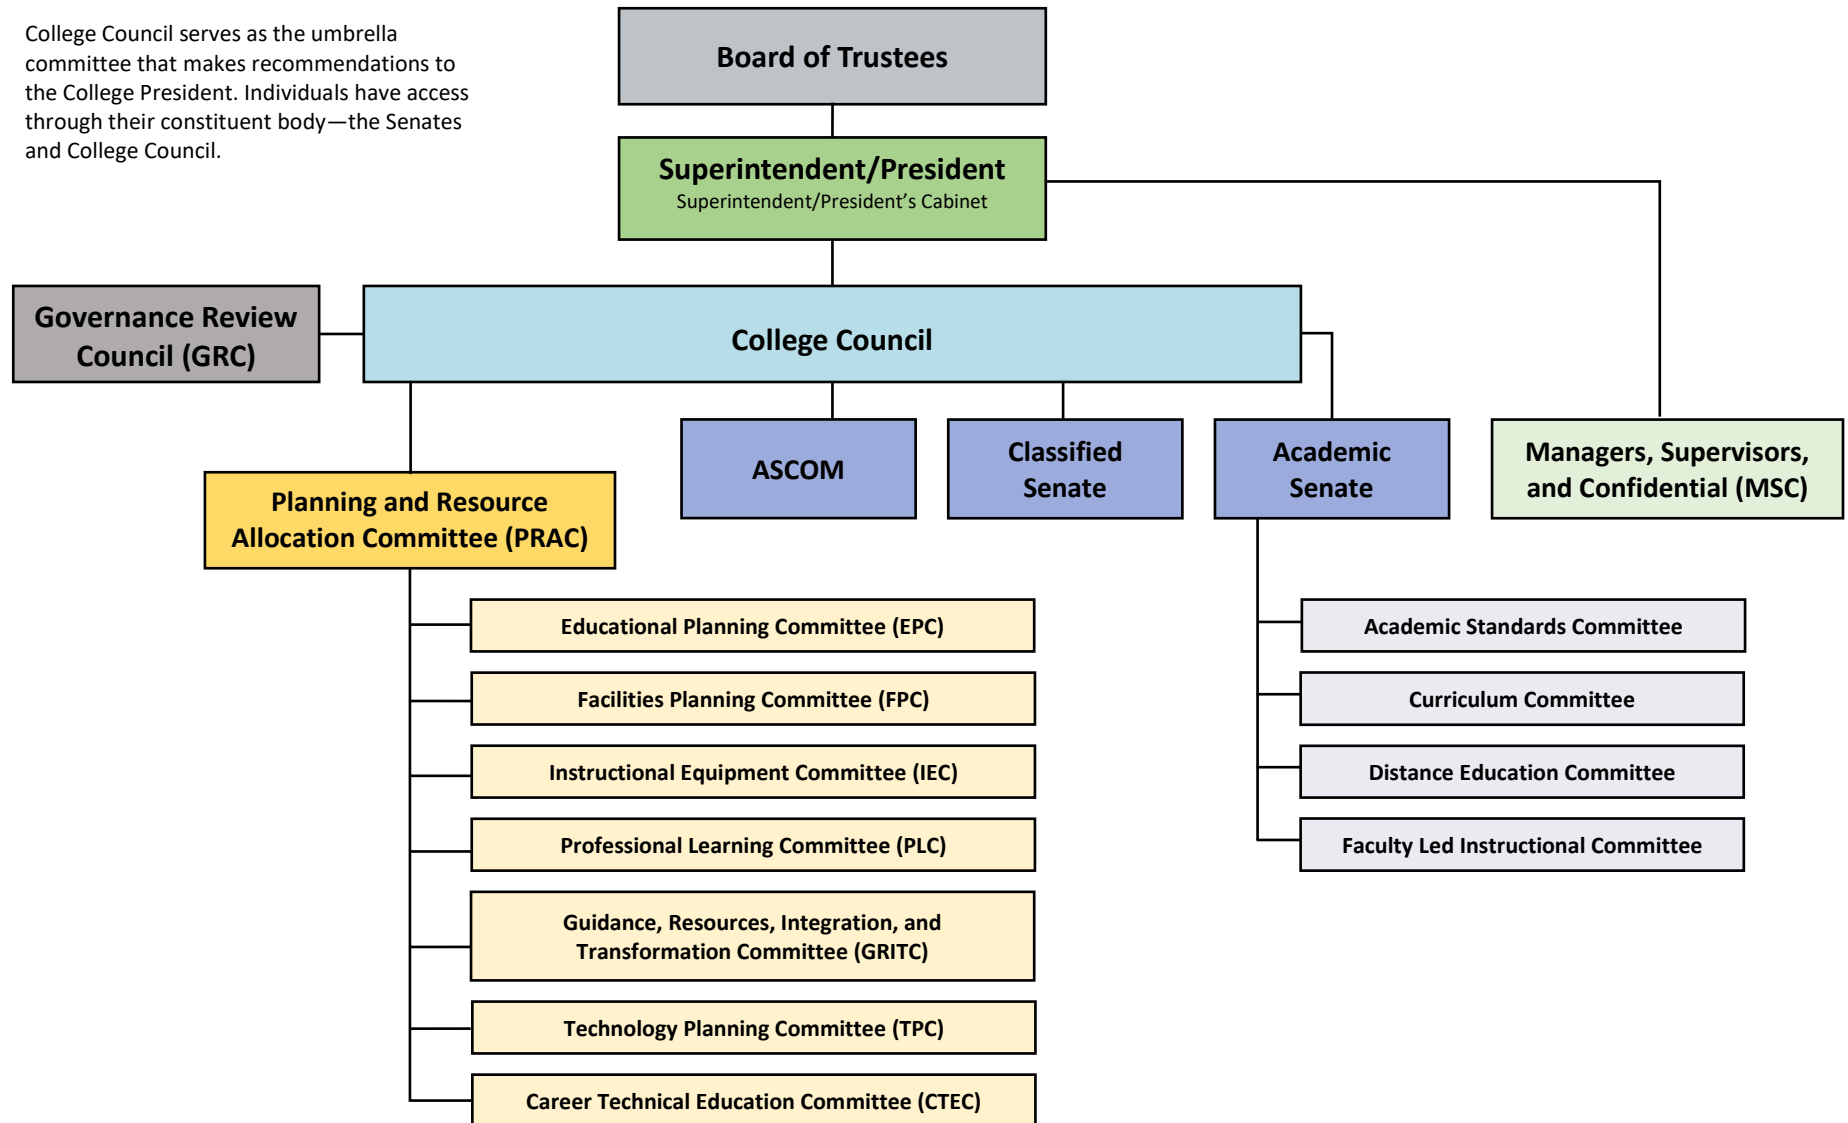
College Council serves as the umbrella committee that makes recommendations to the College President. Individuals have access through their constituent body—the Senates and College Council.

Board of Trustees

Superintendent/President
Superintendent/President's Cabinet

Governance Review Council (GRC)

College Council

ASCOM

Classified Senate

Academic Senate

Managers, Supervisors, and Confidential (MSC)

Planning and Resource Allocation Committee (PRAC)

Educational Planning Committee (EPC)

Facilities Planning Committee (FPC)

Instructional Equipment Committee (IEC)

Professional Learning Committee (PLC)

Guidance, Resources, Integration, and Transformation Committee (GRITC)

Technology Planning Committee (TPC)

Career Technical Education Committee (CTEC)

Academic Standards Committee

Curriculum Committee

Distance Education Committee

Faculty Led Instructional Committee